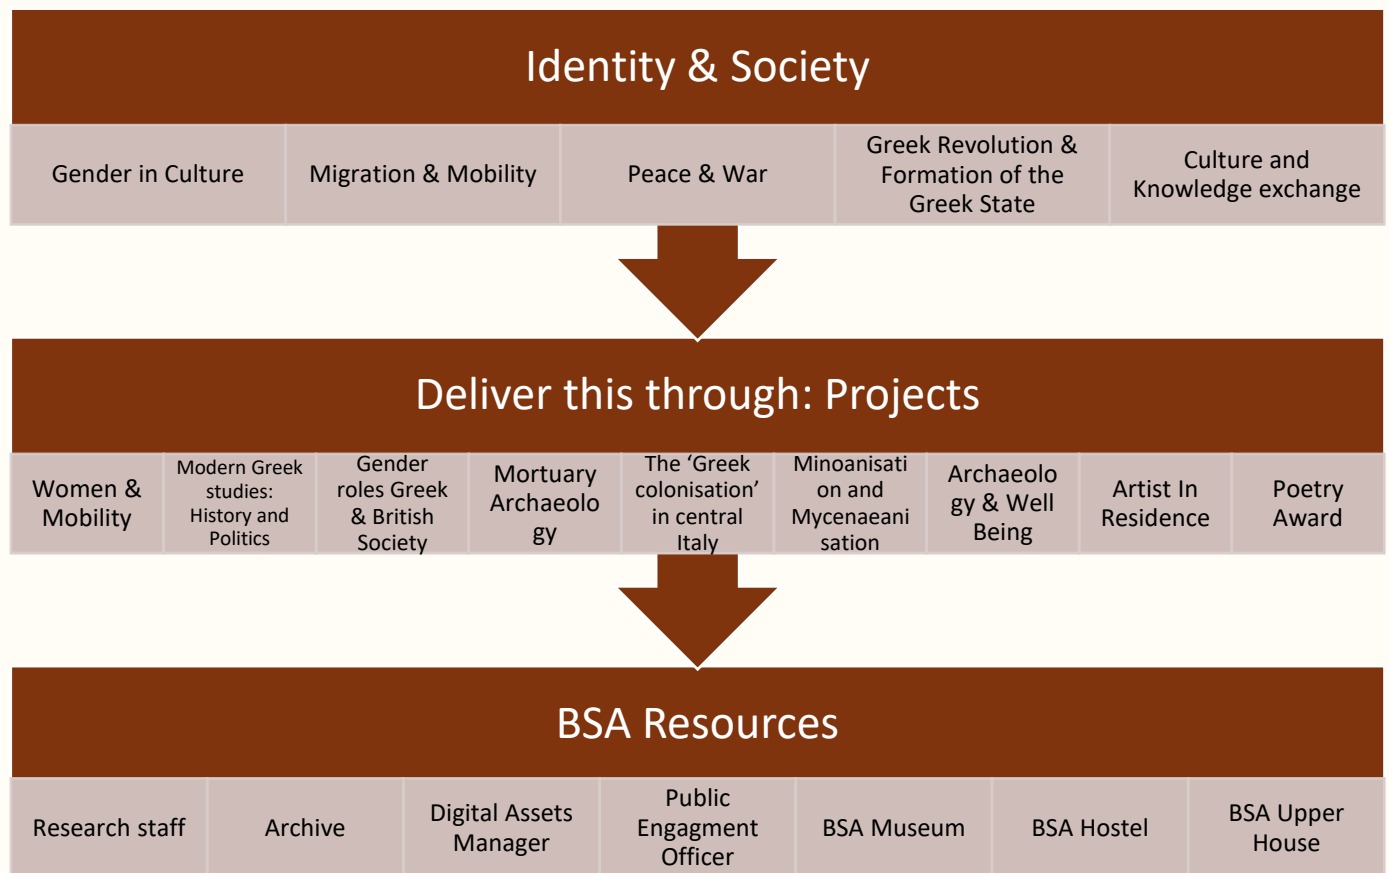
Identity & Society

Gender in Culture

Migration & Mobility

Peace & War

Greek Revolution & Formation of the Greek State

Culture and Knowledge exchange

Deliver this through: Projects

Women & Mobility

Modern Greek studies: History and Politics

Gender roles Greek & British Society

Mortuary Archaeology

The ‘Greek colonisation’ in central Italy

Minoanisation and Mycenaeanisation

Archaeology & Well Being

Artist In Residence

Poetry Award

BSA Resources

Research staff

Archive

Digital Assets Manager

Public Engagment Officer

BSA Museum

BSA Hostel

BSA Upper House